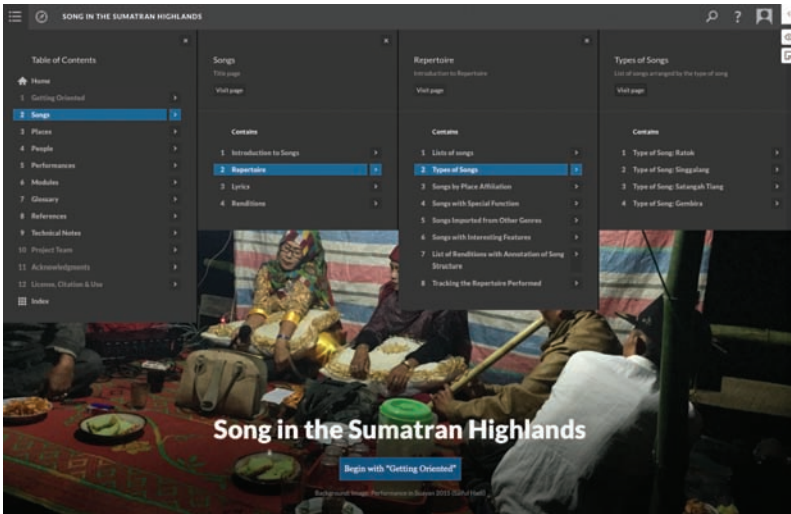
SONG IN THE SUMATRAN HIGHLANDS

Table of Contents
Home
1 Getting Oriented
2 Songs
3 Places
4 People
5 Performances
6 Modules
7 Glossary
8 References
9 Technical Notes
10 Project Team
11 Acknowledgments
12 License, Citation & Use
Index

Songs
Title page
Visit page
Contains
1 Introduction to Songs
2 Repertoire
3 Lyrics
4 Renditions

Repertoire
Introduction to Repertoire
Visit page
Contains
1 Lists of songs
2 Types of Songs
3 Songs by Place Affiliation
4 Songs with Special Function
5 Songs Imported from Other Genres
6 Songs with Interesting Features
7 List of Renditions with Annotation of Song Structure
8 Tracking the Repertoire Performed

Types of Songs
List of songs arranged by the type of song
Visit page
Contains
1 Type of Song: Ratok
2 Type of Song: Singgalang
3 Type of Song: Satangah Tiang
4 Type of Song: Gembira

Song in the Sumatran Highlands
Begin with "Getting Oriented"
Background Image: Performance in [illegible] 2015 ([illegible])